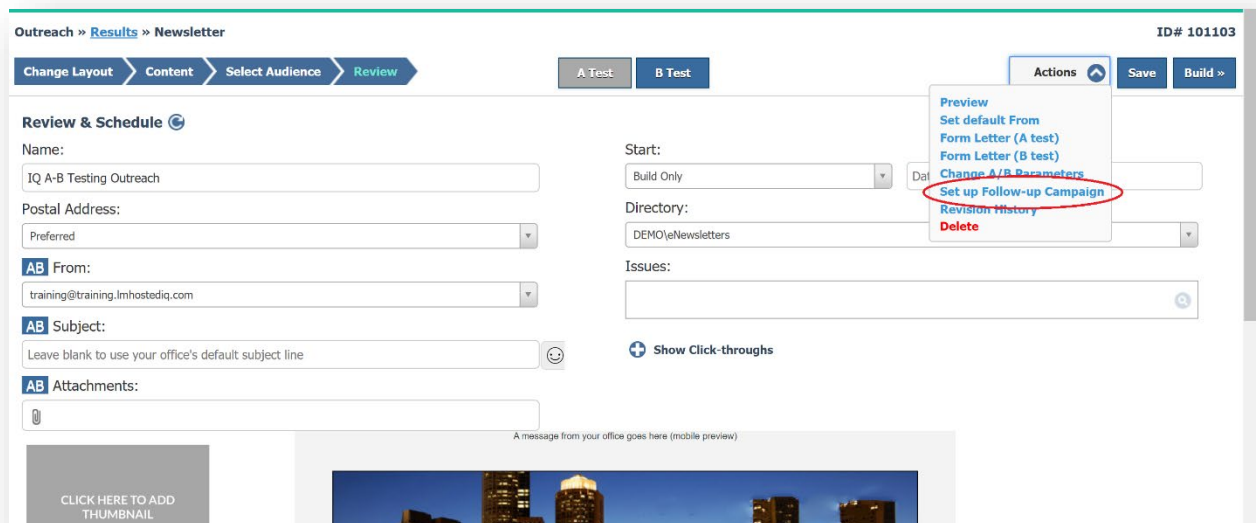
Outreach » Results » Newsletter

ID# 101103

Change Layout
Content
Select Audience
Review

A Test
B Test

Actions
Save
Build »

Preview
Set default From
Form Letter (A test)
Form Letter (B test)
Change A/B Parameters
Set up Follow-up Campaign
Revision History
Delete

Review & Schedule

Name:
IQ A-B Testing Outreach

Postal Address:
Preferred

AB From:
training@training.lmhostediq.com

AB Subject:
Leave blank to use your office's default subject line

AB Attachments:

Start:
Build Only
Dat

Directory:
DEMO\eNewsletters

Issues:

Show Click-throughs

A message from your office goes here (mobile preview)

CLICK HERE TO ADD THUMBNAIL